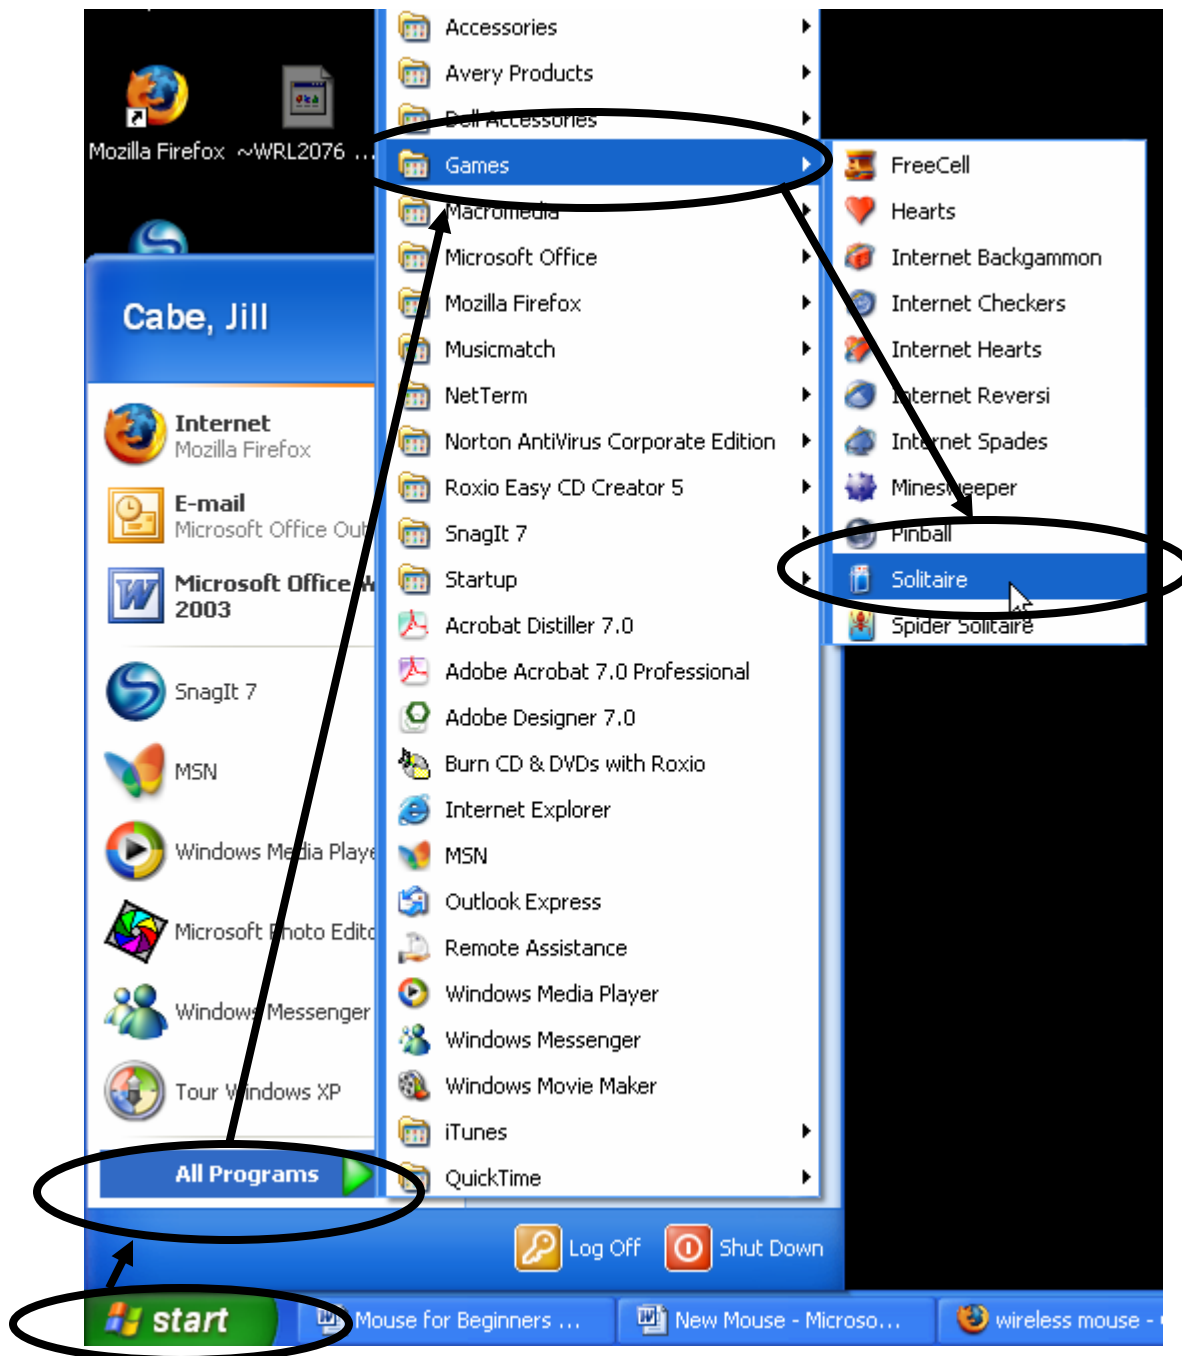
Mozilla Firefox ~WRL2076 ...

Cabe, Jill

Internet
Mozilla Firefox

E-mail
Microsoft Office Out

Microsoft Office W
2003

SnagIt 7

MSN

Windows Media Playe

Microsoft Photo Edito

Windows Messenger

Tour Windows XP

All Programs

Accessories
Avery Products
Dell Accessories
Games
Macromedia
Microsoft Office
Mozilla Firefox
Musicmatch
NetTerm
Norton AntiVirus Corporate Edition
Roxio Easy CD Creator 5
SnagIt 7
Startup
Acrobat Distiller 7.0
Adobe Acrobat 7.0 Professional
Adobe Designer 7.0
Burn CD & DVDs with Roxio
Internet Explorer
MSN
Outlook Express
Remote Assistance
Windows Media Player
Windows Messenger
Windows Movie Maker
iTunes
QuickTime

FreeCell
Hearts
Internet Backgammon
Internet Checkers
Internet Hearts
Internet Reversi
Internet Spades
Minesweeper
Pinball
Solitaire
Spider Solitaire

Log Off
Shut Down

start
Mouse for Beginners ...
New Mouse - Microso...
wireless mouse -